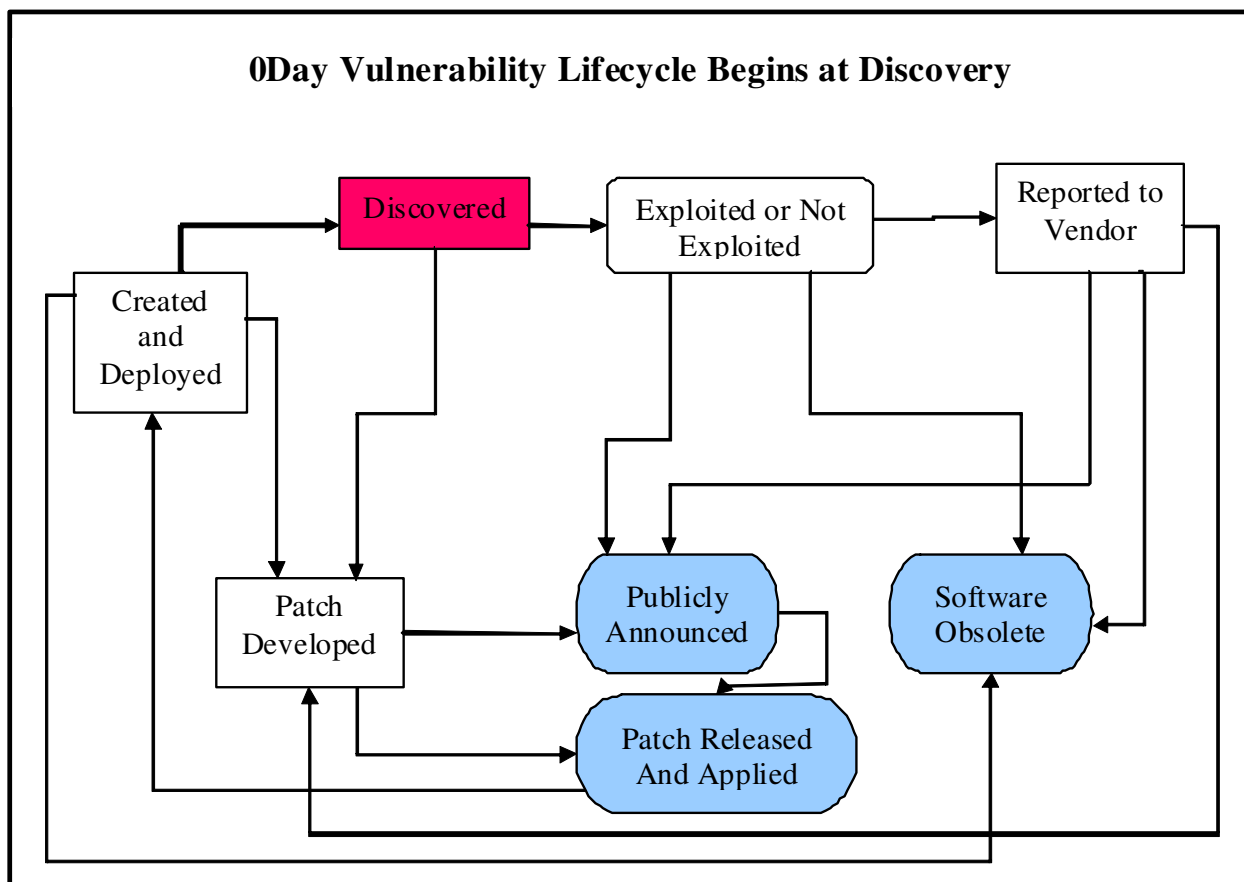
0Day Vulnerability Lifecycle Begins at Discovery

Discovered

Exploited or Not Exploited

Reported to Vendor

Created and Deployed

Patch Developed

Publicly Announced

Software Obsolete

Patch Released And Applied